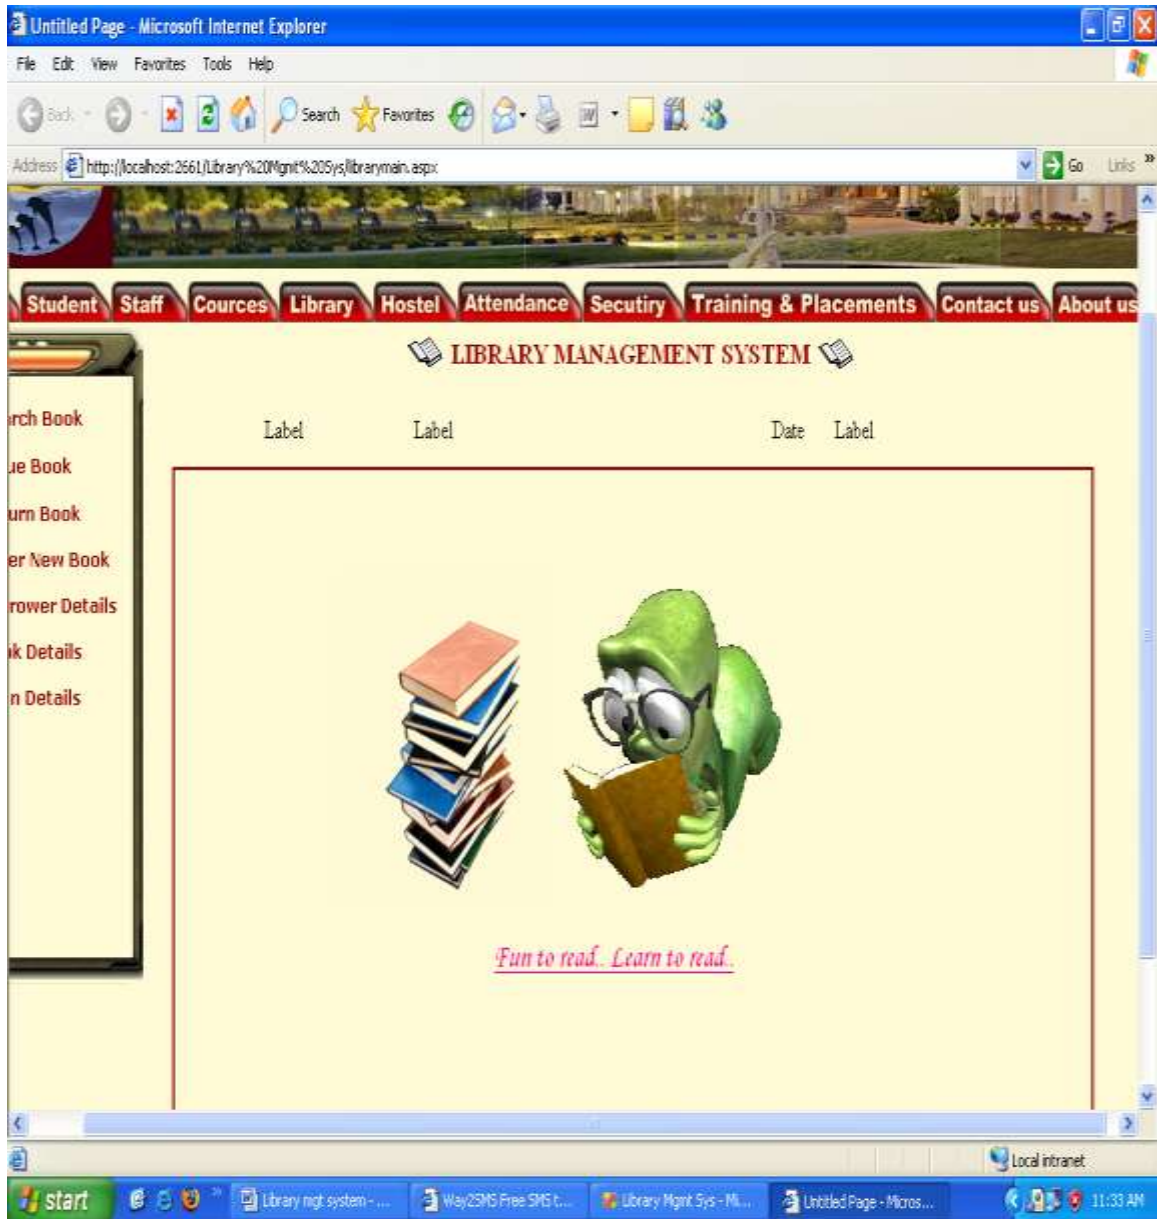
Untitled Page - Microsoft Internet Explorer

File Edit View Favorites Tools Help

Back Search Favorites

Address http://localhost:2661/Library%20Mgmt%20Sys/librarymain.aspx Go Links

Student Staff Cources Library Hostel Attendance Secutiry Training & Placements Contact us About us

LIBRARY MANAGEMENT SYSTEM

Label Label Date Label

rch Book
ue Book
urn Book
er New Book
rrower Details
ok Details
n Details

Fun to read.. Learn to read..

Local intranet

start Library mgt system - ... Way2SMS Free SMS t... Library Mgmt Sys - Mi... Untitled Page - Micros... 11:33 AM